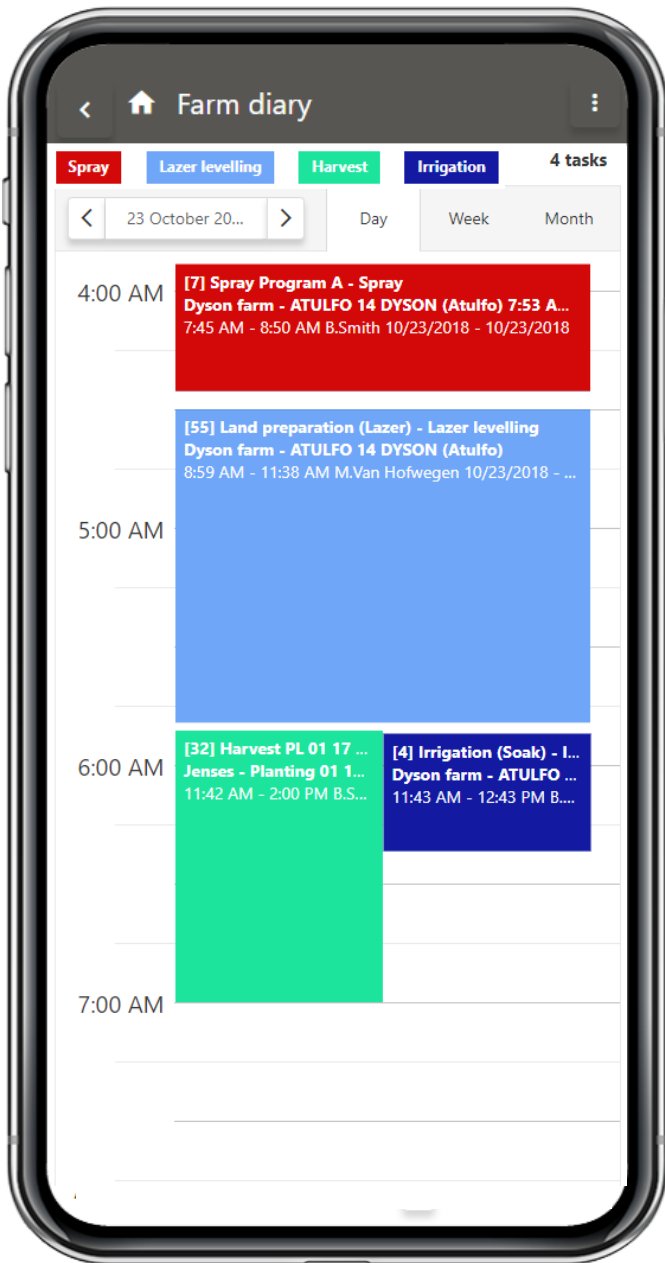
Farm diary

Spray Lazer levelling Harvest Irrigation 4 tasks

23 October 20...

Day Week Month

4:00 AM

[7] Spray Program A - Spray
Dyson farm - ATULFO 14 DYSON (Atulfo) 7:53 A...
7:45 AM - 8:50 AM B.Smith 10/23/2018 - 10/23/2018

[55] Land preparation (Lazer) - Lazer levelling
Dyson farm - ATULFO 14 DYSON (Atulfo)
8:59 AM - 11:38 AM M.Van Hofwegen 10/23/2018 - ...

5:00 AM

6:00 AM

[32] Harvest PL 01 17 ...
Jenses - Planting 01 1...
11:42 AM - 2:00 PM B.S...

[4] Irrigation (Soak) - I...
Dyson farm - ATULFO ...
11:43 AM - 12:43 PM B....

7:00 AM